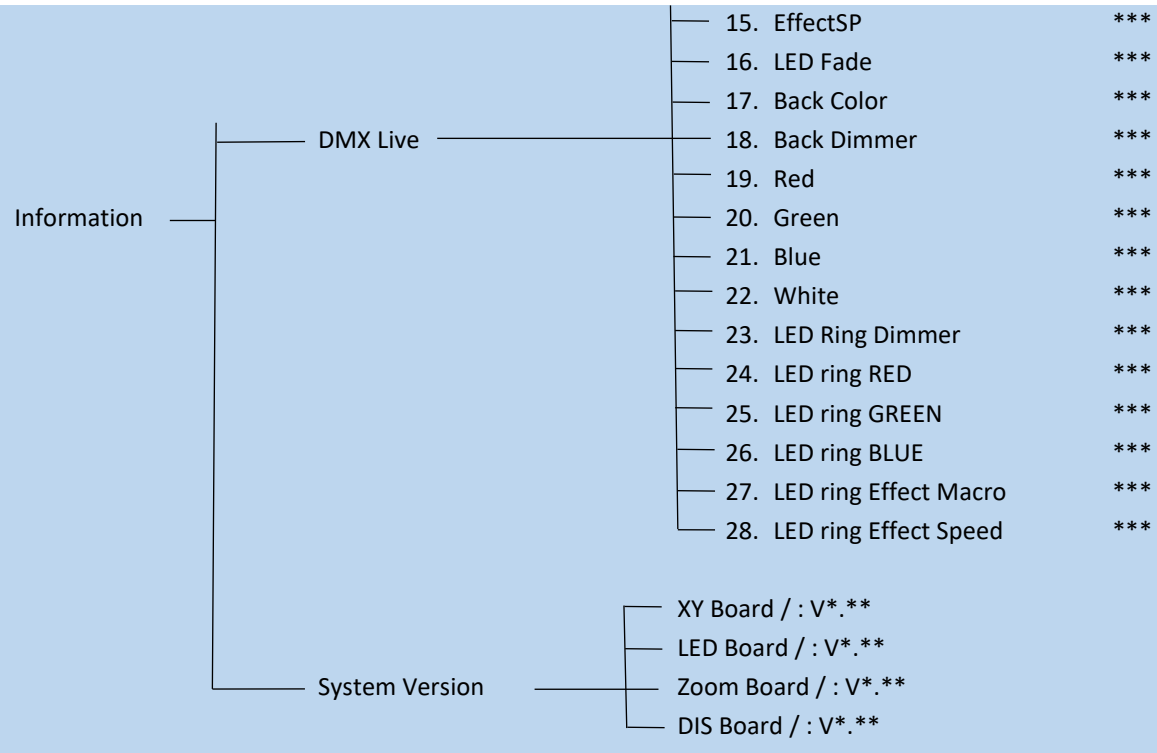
15. EffectSP ***
16. LED Fade ***
17. Back Color ***
18. Back Dimmer ***
19. Red ***
20. Green ***
21. Blue ***
22. White ***
23. LED Ring Dimmer ***
24. LED ring RED ***
25. LED ring GREEN ***
26. LED ring BLUE ***
27. LED ring Effect Macro ***
28. LED ring Effect Speed ***

Information

DMX Live

System Version

XY Board / : V*.**
LED Board / : V*.**
Zoom Board / : V*.**
DIS Board / : V*.**